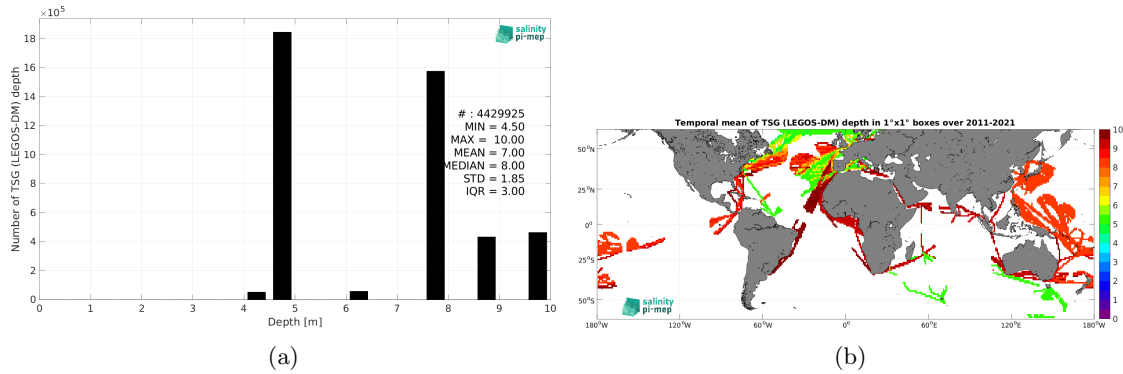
$\times10^5$

18
16
14
12
10
8
6
4
2
0

Number of TSG (LEGOS-DM) depth

salinity pi-mep

# : 4429925
MIN = 4.50
MAX = 10.00
MEAN = 7.00
MEDIAN = 8.00
STD = 1.85
IQR = 3.00

0 1 2 3 4 5 6 7 8 9 10

Depth [m]

(a)

Temporal mean of TSG (LEGOS-DM) depth in 1°x1° boxes over 2011-2021

50°N
25°N
0°
25°S
50°S

salinity pi-mep

180°W 120°W 60°W 0° 60°E 120°E 180°W

10
9
8
7
6
5
4
3
2
1
0

(b)